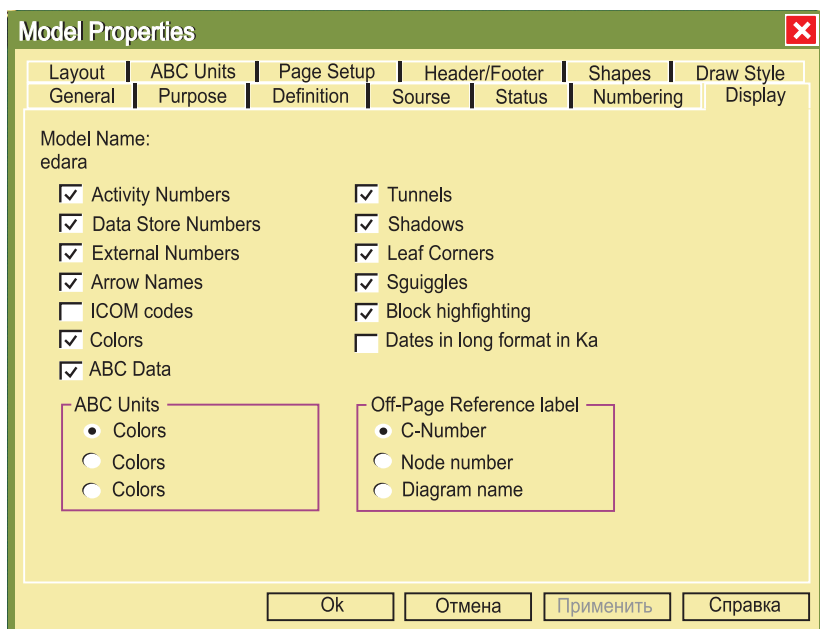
Model Properties

Layout | ABC Units | Page Setup | Header/Footer | Shapes | Draw Style
General | Purpose | Definition | Sourse | Status | Numbering | Display

Model Name:
edara

Activity Numbers
Data Store Numbers
External Numbers
Arrow Names
ICOM codes
Colors
ABC Data

Tunnels
Shadows
Leaf Corners
Sguiggles
Block highfighting
Dates in long format in Ka

ABC Units
Colors
Colors
Colors

Off-Page Reference label
C-Number
Node number
Diagram name

Ok | Отмена | Применить | Справка